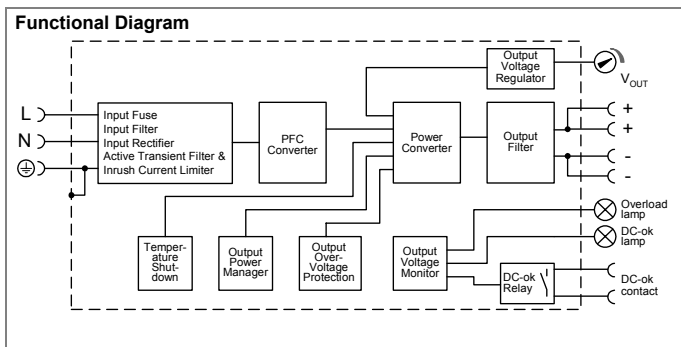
Functional Diagram

Output Voltage Regulator

$V_{OUT}$

L

N

Input Fuse
Input Filter
Input Rectifier
Active Transient Filter &
Inrush Current Limiter

PFC Converter

Power Converter

Output Filter

+

+

-

-

Temperature Shutdown

Output Power Manager

Output Over-Voltage Protection

Output Voltage Monitor

DC-ok Relay

Overload lamp

DC-ok lamp

DC-ok contact